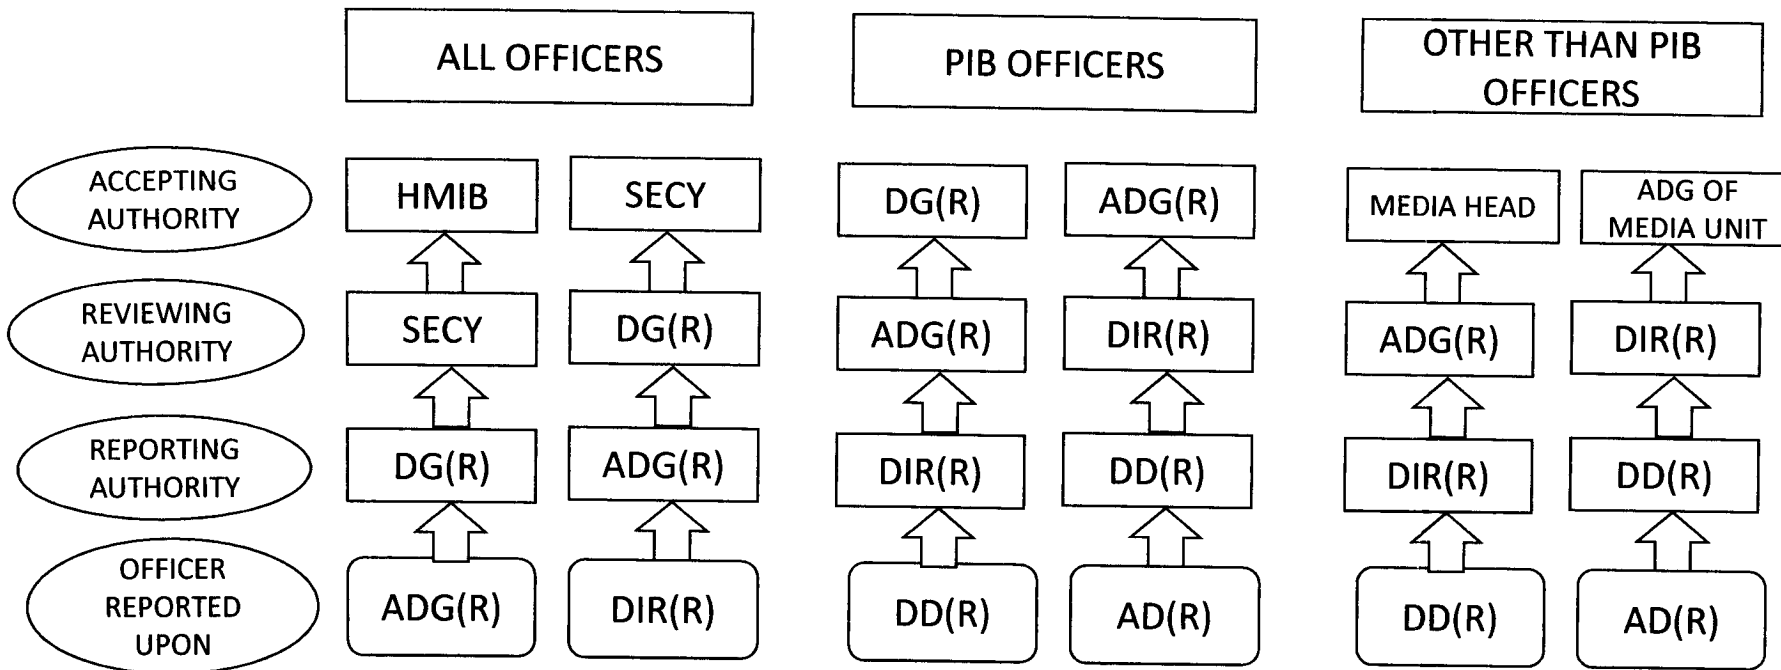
ALL OFFICERS

PIB OFFICERS

OTHER THAN PIB OFFICERS

ACCEPTING AUTHORITY

HMIB

SECY

DG(R)

ADG(R)

MEDIA HEAD

ADG OF MEDIA UNIT

REVIEWING AUTHORITY

SECY

DG(R)

ADG(R)

DIR(R)

ADG(R)

DIR(R)

REPORTING AUTHORITY

DG(R)

ADG(R)

DIR(R)

DD(R)

DIR(R)

DD(R)

OFFICER REPORTED UPON

ADG(R)

DIR(R)

DD(R)

AD(R)

DD(R)

AD(R)